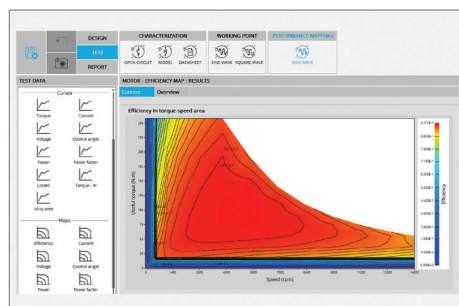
DESIGN
TEST
REPORT
CHARACTERIZATION
OPEN CIRCUIT
MODEL
DATASHEET
WORKING POINT
SINE WAVE
SQUARE WAVE
PERFORMANCE MAPPING
SINE WAVE
TEST DATA
Curves
Torque
Current
Voltage
Control angle
Power
Power factor
Losses
Torque - Ψ
Id-Iq area
Maps
Efficiency
Current
Voltage
Control angle
Power
Power factor
MOTOR - EFFICIENCY MAP : RESULTS
Curves
Overview
Efficiency in torque speed area
Useful torque (N.m)
Speed (rpm)
Efficiency